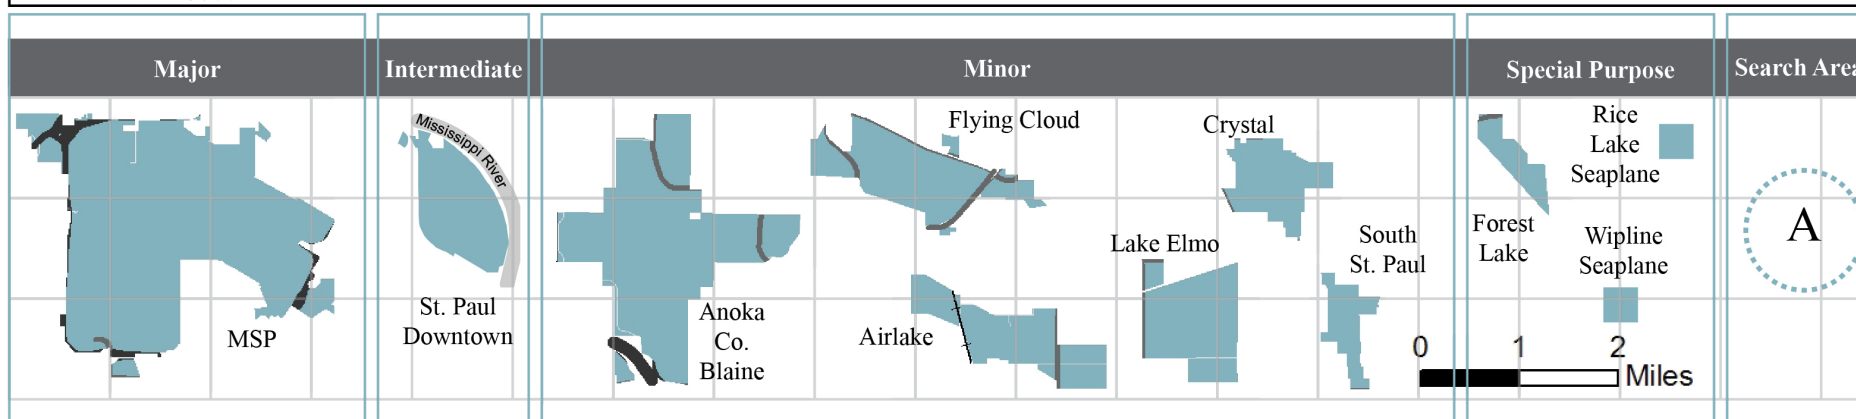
| Major | Intermediate | Minor | Special Purpose | Search Area |
|---|---|---|---|---|

MSP

Mississippi River

St. Paul Downtown

Anoka Co. Blaine

Flying Cloud

Airlake

Crystal

Lake Elmo

South St. Paul

Rice Lake Seaplane

Forest Lake

Wipline Seaplane

A

0 1 2 Miles